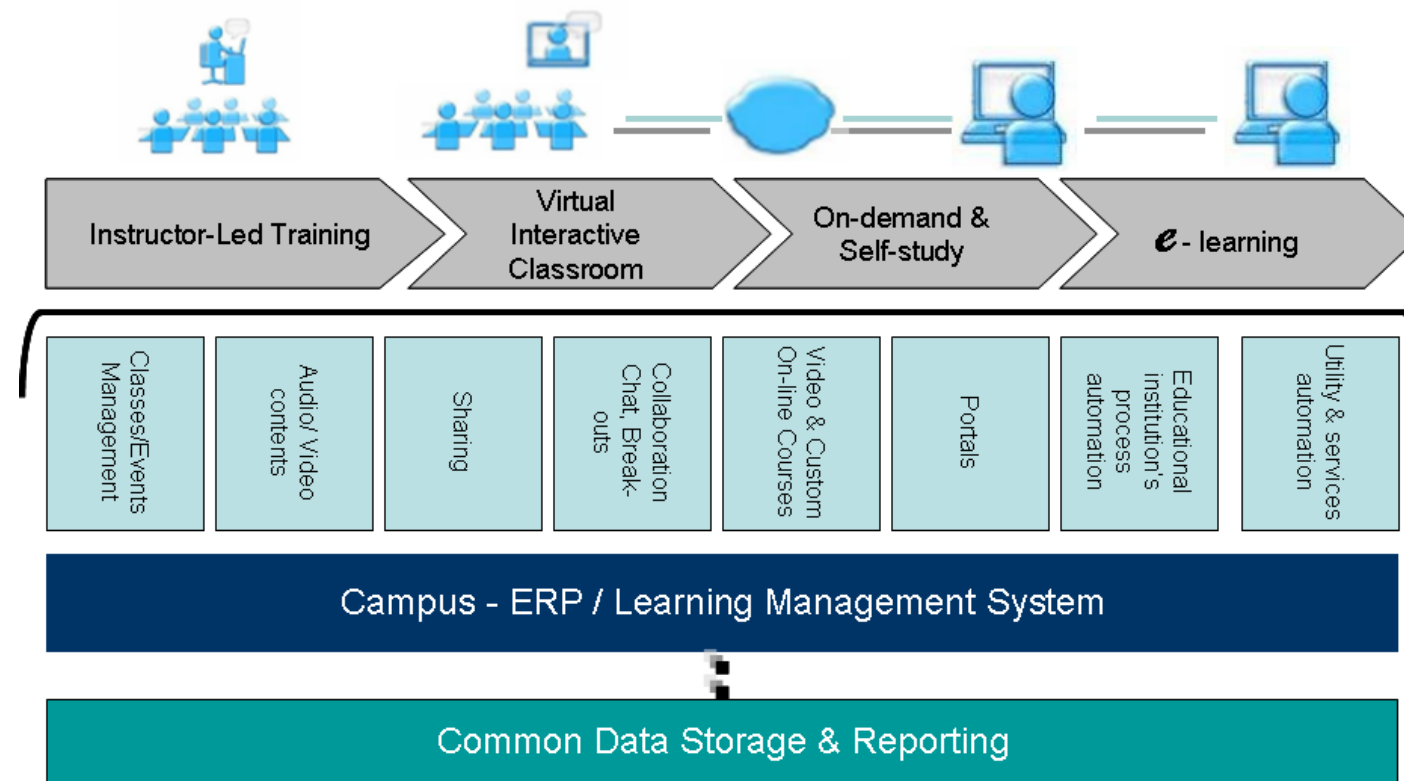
Instructor-Led Training

Virtual Interactive Classroom

On-demand & Self-study

$e$ - learning

Classes/Events Management

Audio/ Video contents

Sharing

Collaboration Chat, Breakouts

Video & Custom On-line Courses

Portals

Educational institution's process automation

Utility & services automation

Campus - ERP / Learning Management System

Common Data Storage & Reporting